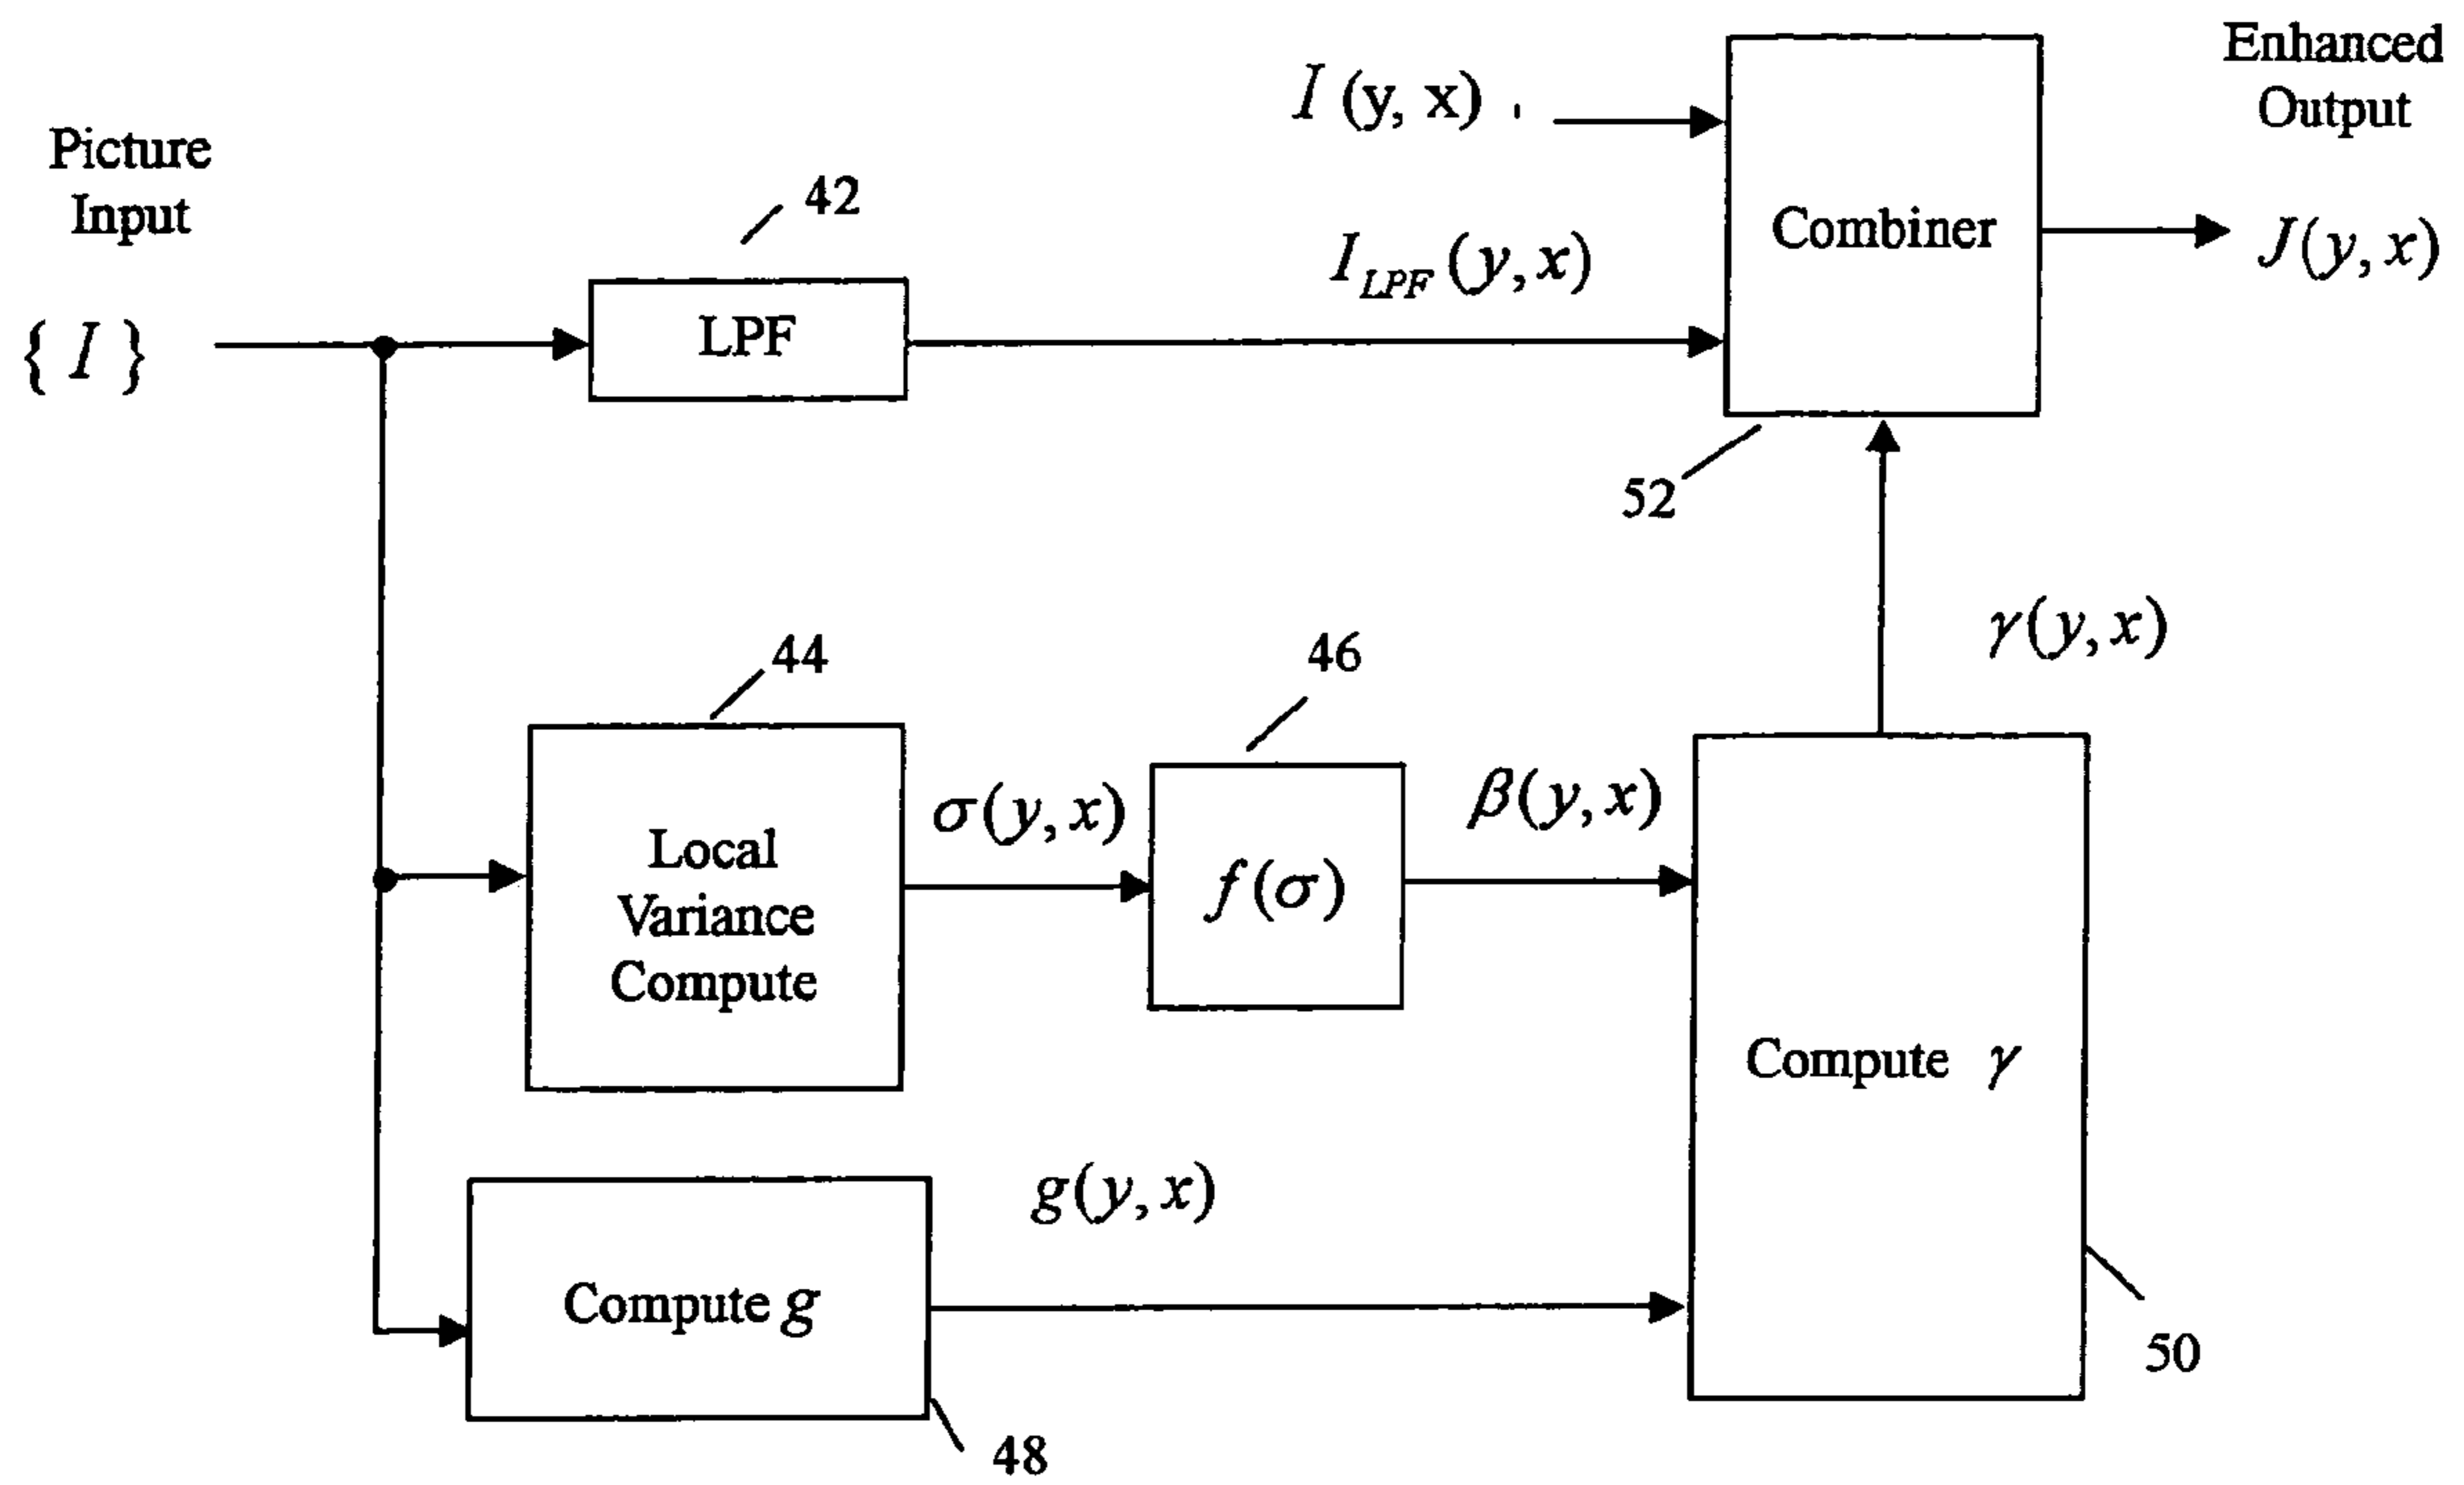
Picture Input

$\{ I \}$

42

LPF

$I$ (y, x)

$I_{LPF}(y,x)$

Combiner

Enhanced Output

$J(y,x)$

52

$\gamma(y,x)$

44

Local Variance Compute

$\sigma(y,x)$

46

$f(\sigma)$

$\beta(y,x)$

Compute $\gamma$

$g(y,x)$

Compute $g$

48

50